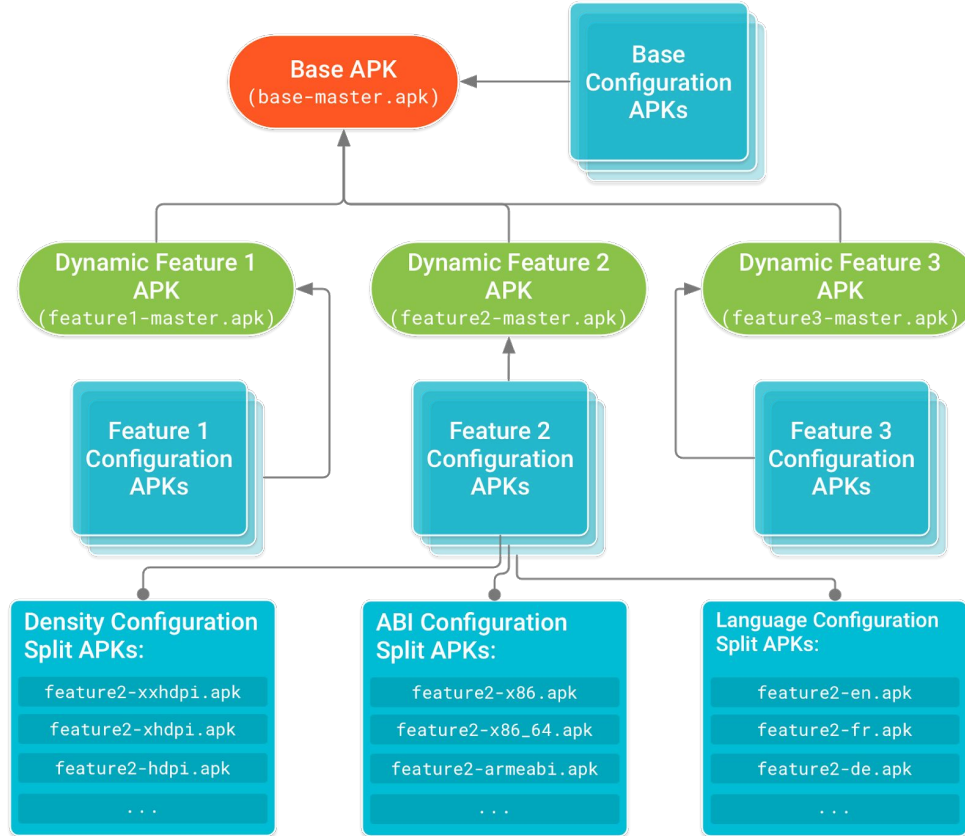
Base APK
(base-master.apk)

Base Configuration APKs

Dynamic Feature 1 APK
(feature1-master.apk)

Dynamic Feature 2 APK
(feature2-master.apk)

Dynamic Feature 3 APK
(feature3-master.apk)

Feature 1 Configuration APKs

Feature 2 Configuration APKs

Feature 3 Configuration APKs

Density Configuration Split APKs:
feature2-xxhdpi.apk
feature2-xhdpi.apk
feature2-hdpi.apk
...

ABI Configuration Split APKs:
feature2-x86.apk
feature2-x86_64.apk
feature2-armeabi.apk
...

Language Configuration Split APKs:
feature2-en.apk
feature2-fr.apk
feature2-de.apk
...